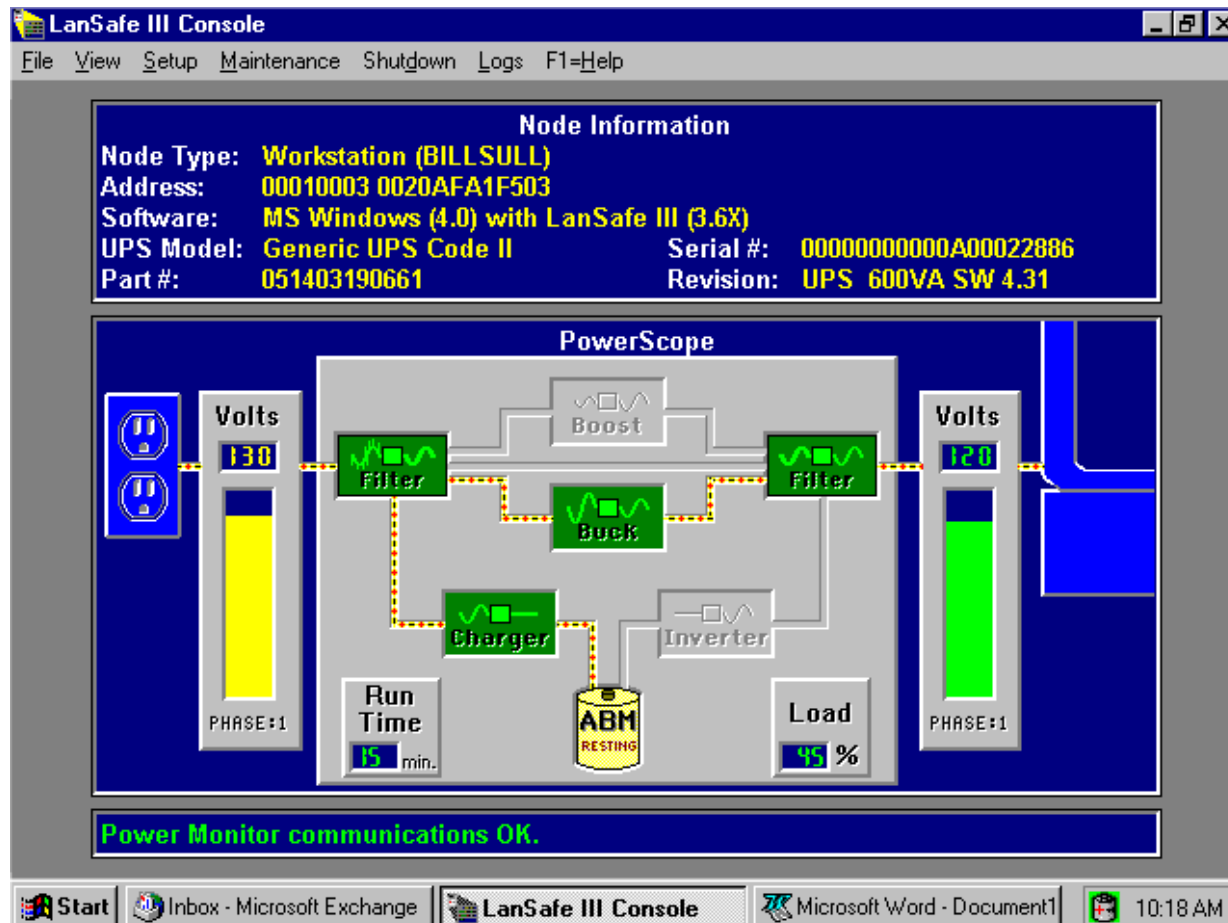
LanSafe III Console

File View Setup Maintenance Shutdown Logs F1=Help

Node Information

Node Type: Workstation (BILLSULL)
Address: 00010003 0020AFA1F503
Software: MS Windows (4.0) with LanSafe III (3.6X)
UPS Model: Generic UPS Code II
Serial #: 00000000000A00022886
Part #: 051403190661
Revision: UPS 600VA SW 4.31

PowerScope

Volts
130
PHASE:1

Filter
Boost
Buck
Filter
Charger
Inverter

Volts
120
PHASE:1

Run Time
15 min.

ABM
RESTING

Load
45 %

Power Monitor communications OK.

Start | Inbox - Microsoft Exchange | LanSafe III Console | Microsoft Word - Document1 | 10:18 AM